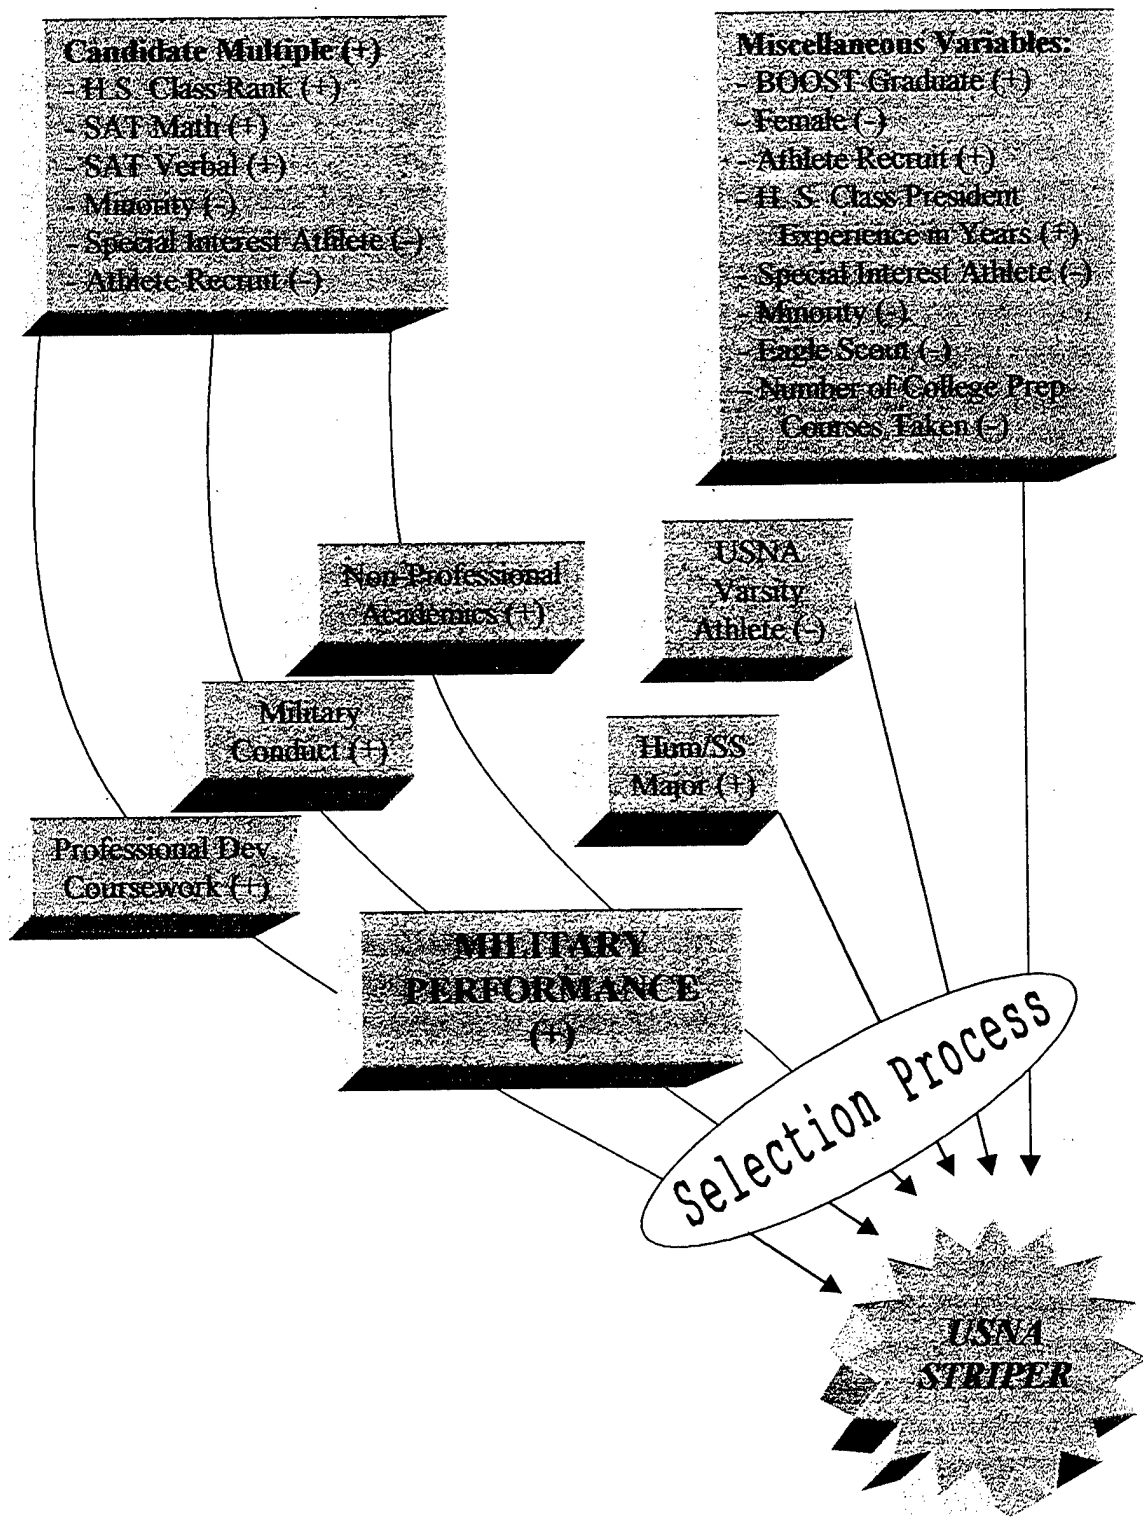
Candidate Multiple (+)
- H.S. Class Rank (+)
- SAT Math (+)
- SAT Verbal (+)
- Minority (-)
- Special Interest Athlete (-)
- Athlete Recruit (-)

Miscellaneous Variables:
- BOOST Graduate (+)
- Female (-)
- Athlete Recruit (+)
- H. S. Class President Experience in Years (+)
- Special Interest Athlete (-)
- Minority (-)
- Eagle Scout (-)
- Number of College Prep Courses Taken (-)

Non-Professional Academics (+)

USNA Varsity Athlete (-)

Military Conduct (+)

Hum/SS Major (+)

Professional Dev. Coursework (+)

MILITARY PERFORMANCE (+)

Selection Process

USNA STRIPER